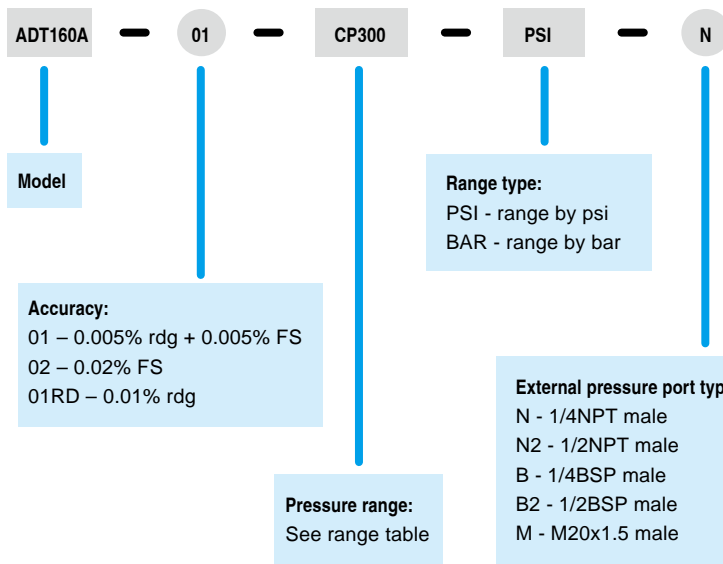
ADT160A – 01 – CP300 – PSI – N

Model

Accuracy:
01 – 0.005% rdg + 0.005% FS
02 – 0.02% FS
01RD – 0.01% rdg

Pressure range:
See range table

Range type:
PSI - range by psi
BAR - range by bar

External pressure port typ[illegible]
N - 1/4NPT male
N2 - 1/2NPT male
B - 1/4BSP male
B2 - 1/2BSP male
M - M20x1.5 male